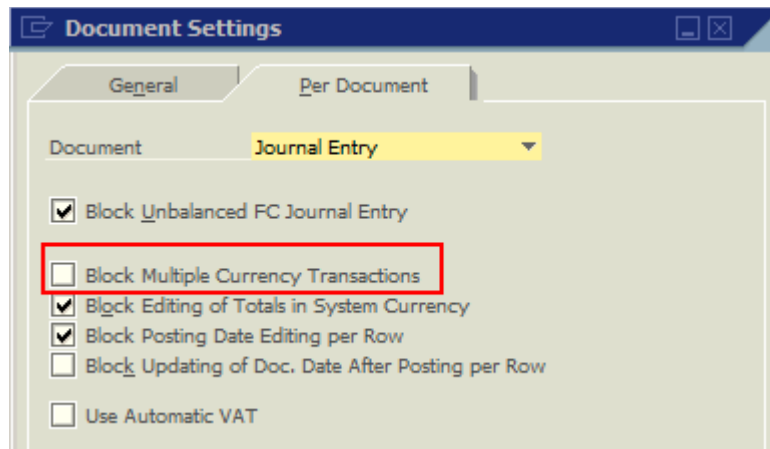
Document Settings

General | Per Document

Document | Journal Entry

Block Unbalanced FC Journal Entry

Block Multiple Currency Transactions
Block Editing of Totals in System Currency
Block Posting Date Editing per Row
Block Updating of Doc. Date After Posting per Row

Use Automatic VAT